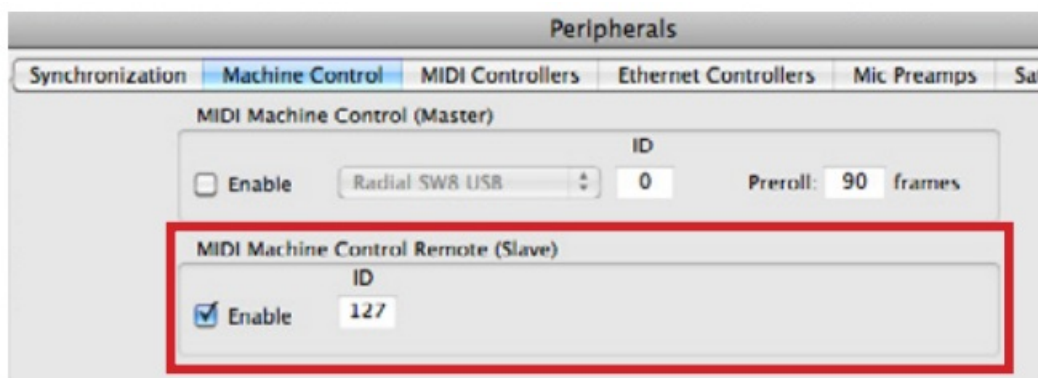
Peripherals

Synchronization | Machine Control | MIDI Controllers | Ethernet Controllers | Mic Preamps | Sa

MIDI Machine Control (Master)

ID

Enable | Radial SW8 USB | 0 | Preroll: 90 frames

MIDI Machine Control Remote (Slave)

ID

Enable | 127